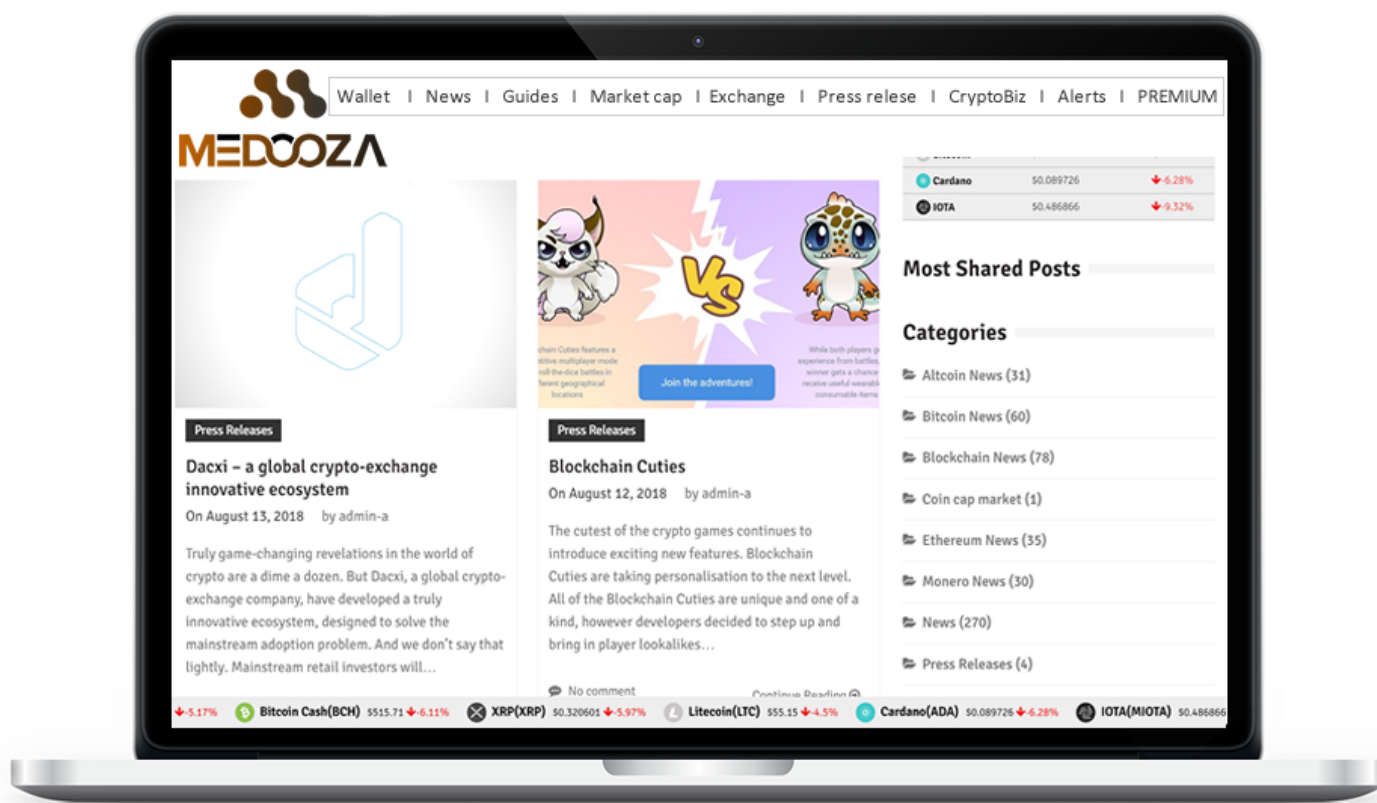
MEDOOZA

Wallet | News | Guides | Market cap | Exchange | Press relese | CryptoBiz | Alerts | PREMIUM

| | | |
|---|---|---|
| Cardano | $0.089726 | -6.28% |
| IOTA | $0.486866 | -9.32% |

Most Shared Posts

Categories

Altcoin News (31)

Bitcoin News (60)

Blockchain News (78)

Coin cap market (1)

Ethereum News (35)

Monero News (30)

News (270)

Press Releases (4)

Press Releases

Dacxi – a global crypto-exchange innovative ecosystem

On August 13, 2018 by admin-a

Truly game-changing revelations in the world of crypto are a dime a dozen. But Dacxi, a global crypto-exchange company, have developed a truly innovative ecosystem, designed to solve the mainstream adoption problem. And we don't say that lightly. Mainstream retail investors will…

VS

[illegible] Cuties features a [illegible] multiplayer mode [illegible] roll-the-dice battles in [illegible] different geographical locations

Join the adventures!

While both players g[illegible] experience from battles, winner gets a chance receive useful wearabl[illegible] consumable items

Press Releases

Blockchain Cuties

On August 12, 2018 by admin-a

The cutest of the crypto games continues to introduce exciting new features. Blockchain Cuties are taking personalisation to the next level. All of the Blockchain Cuties are unique and one of a kind, however developers decided to step up and bring in player lookalikes…

No comment

Continue Reading

-5.17% Bitcoin Cash(BCH) $515.71 -6.11% XRP(XRP) $0.320601 -5.97% Litecoin(LTC) $55.15 -4.5% Cardano(ADA) $0.089726 -6.28% IOTA(MIOTA) $0.486866